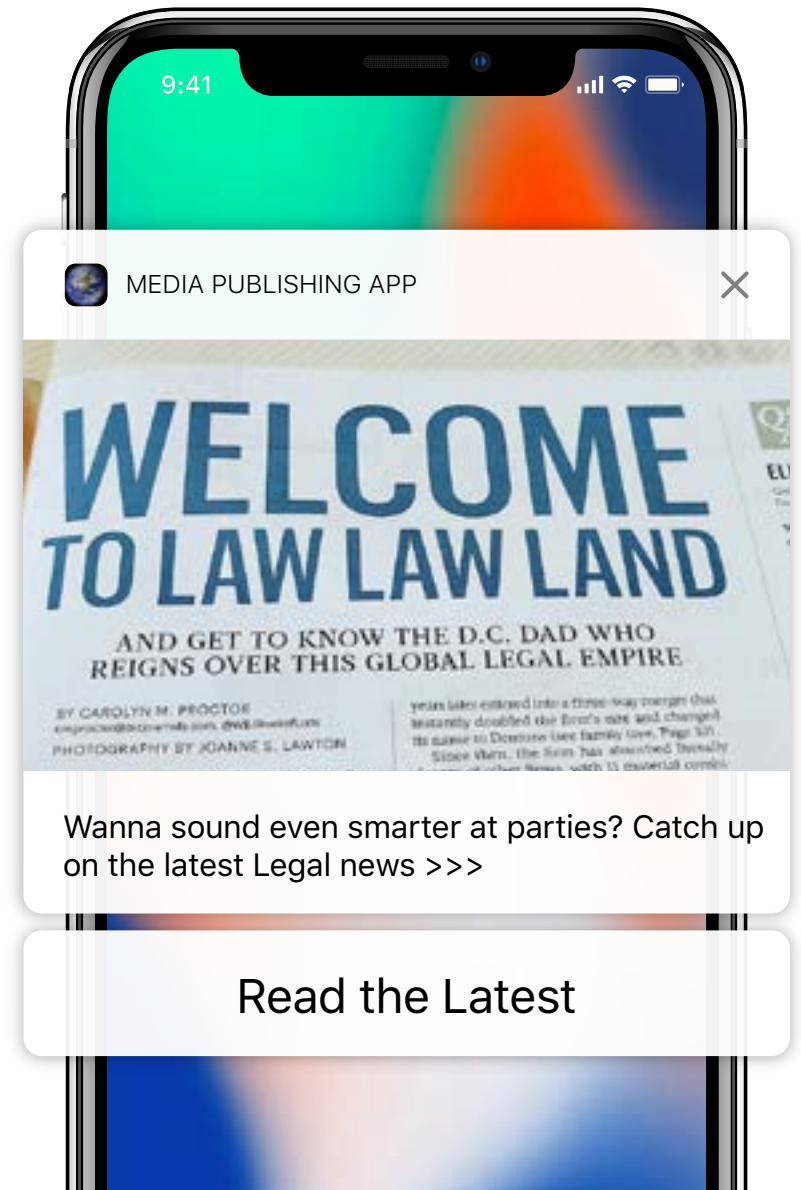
9:41

MEDIA PUBLISHING APP

WELCOME TO LAW LAW LAND

AND GET TO KNOW THE D.C. DAD WHO REIGNS OVER THIS GLOBAL LEGAL EMPIRE

BY CAROLYN M. PROCTOR
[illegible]
PHOTOGRAPHY BY JOANNE S. LAWTON

years later entered into a three-way merger that instantly doubled the firm's size and changed its name to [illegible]
Since then, the firm has absorbed literally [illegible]

Wanna sound even smarter at parties? Catch up on the latest Legal news >>>

Read the Latest